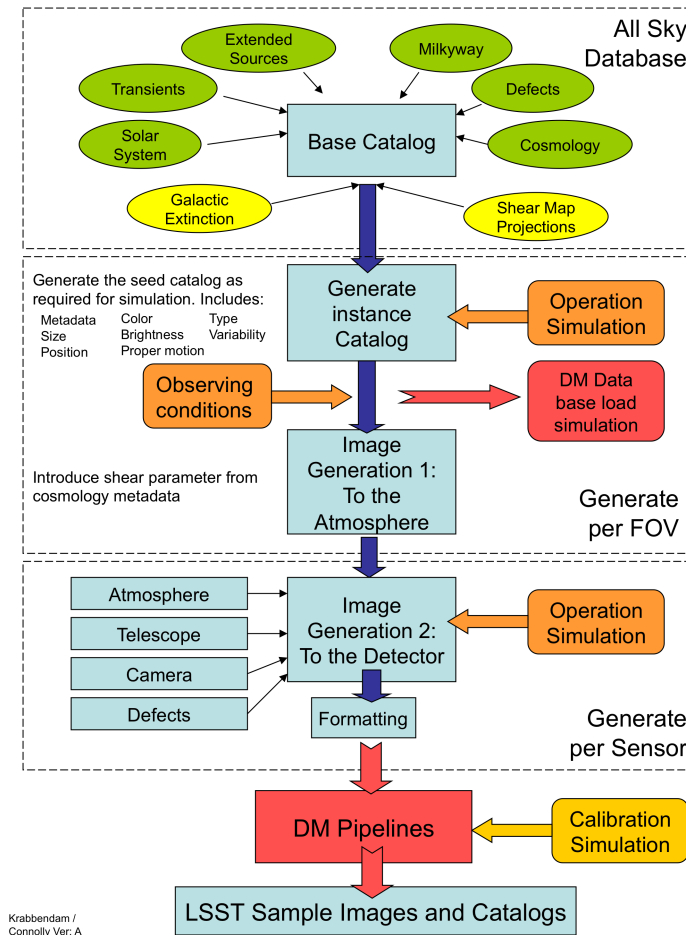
All Sky Database

Extended Sources

Milkyway

Transients

Defects

Solar System

Base Catalog

Cosmology

Galactic Extinction

Shear Map Projections

Generate the seed catalog as required for simulation. Includes:

Metadata
Size
Position

Color
Brightness
Proper motion

Type
Variability

Generate instance Catalog

Operation Simulation

Observing conditions

DM Data base load simulation

Introduce shear parameter from cosmology metadata

Image Generation 1: To the Atmosphere

Generate per FOV

Atmosphere

Telescope

Camera

Defects

Image Generation 2: To the Detector

Operation Simulation

Formatting

Generate per Sensor

DM Pipelines

Calibration Simulation

LSST Sample Images and Catalogs

Krabbendam / Connolly Ver: A